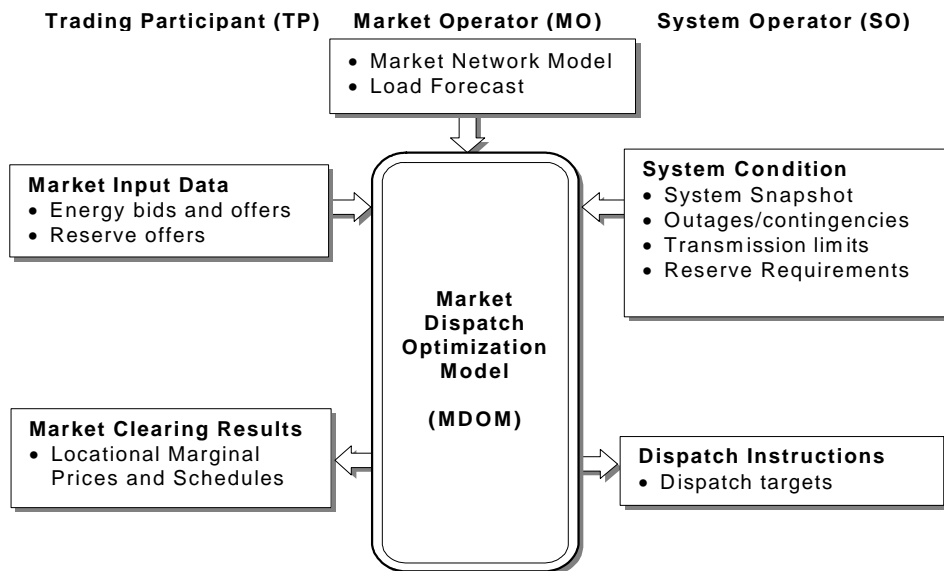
Trading Participant (TP)

Market Operator (MO)

System Operator (SO)

• Market Network Model
• Load Forecast

Market Input Data
• Energy bids and offers
• Reserve offers

System Condition
• System Snapshot
• Outages/contingencies
• Transmission limits
• Reserve Requirements

Market Dispatch Optimization Model

(MDOM)

Market Clearing Results
• Locational Marginal Prices and Schedules

Dispatch Instructions
• Dispatch targets